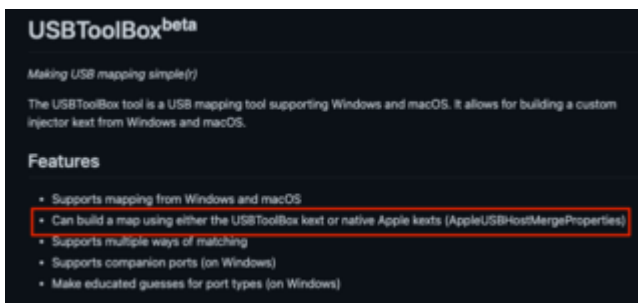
USBToolBox$^{beta}$

Making USB mapping simple(r)

The USBToolBox tool is a USB mapping tool supporting Windows and macOS. It allows for building a custom injector kext from Windows and macOS.

Features

- Supports mapping from Windows and macOS
- Can build a map using either the USBToolBox kext or native Apple kexts (AppleUSBHostMergeProperties)
- Supports multiple ways of matching
- Supports companion ports (on Windows)
- Make educated guesses for port types (on Windows)